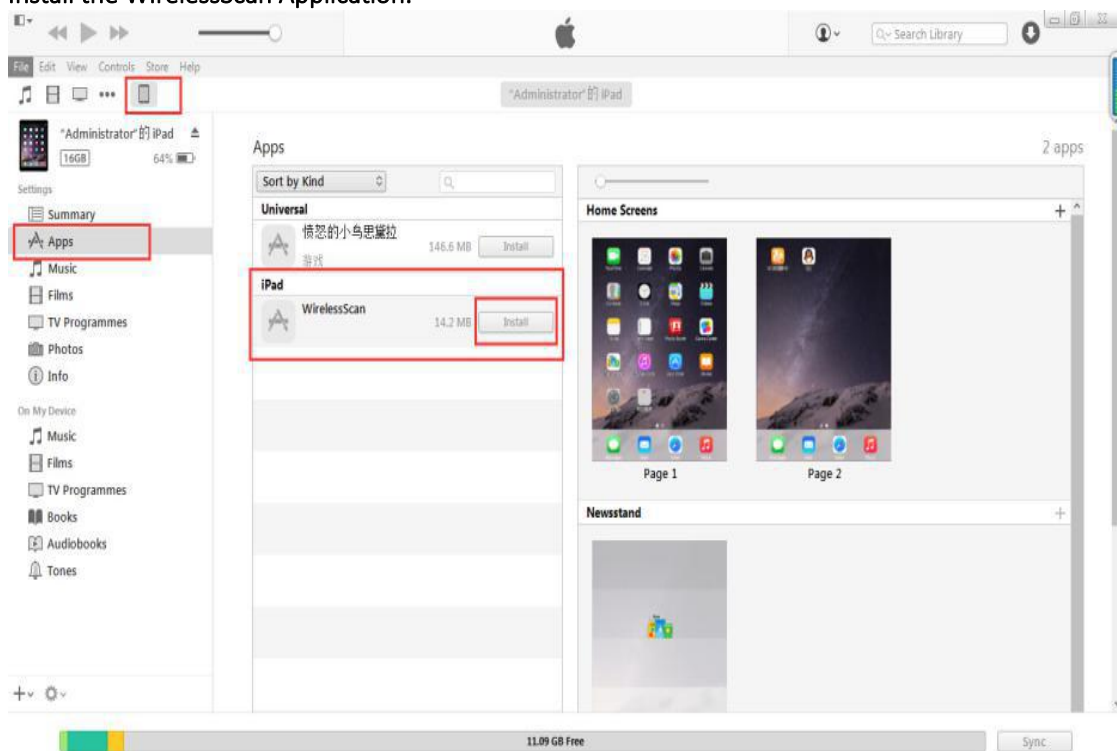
Install the WirelessScan Application.

Search Library

File Edit View Controls Store Help

"Administrator"的 iPad

"Administrator"的 iPad
16GB 64%

Settings
Summary
Apps
Music
Films
TV Programmes
Photos
Info

On My Device
Music
Films
TV Programmes
Books
Audiobooks
Tones

Apps
2 apps

Sort by Kind

Universal
愤怒的小鸟思黛拉
游戏
146.6 MB Install

iPad
WirelessScan
14.2 MB Install

Home Screens
Page 1
Page 2

Newsstand

11.09 GB Free
Sync